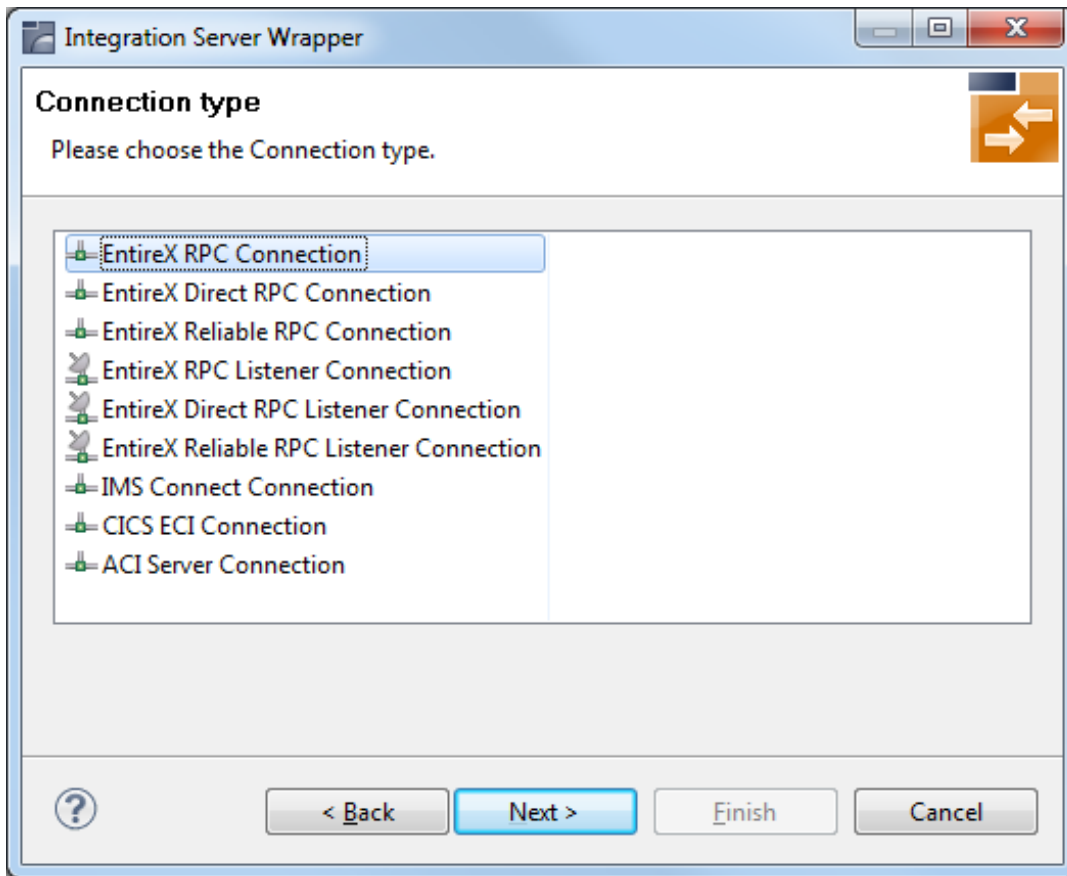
Integration Server Wrapper

Connection type

Please choose the Connection type.

EntireX RPC Connection
EntireX Direct RPC Connection
EntireX Reliable RPC Connection
EntireX RPC Listener Connection
EntireX Direct RPC Listener Connection
EntireX Reliable RPC Listener Connection
IMS Connect Connection
CICS ECI Connection
ACI Server Connection

?

< Back

Next >

Finish

Cancel